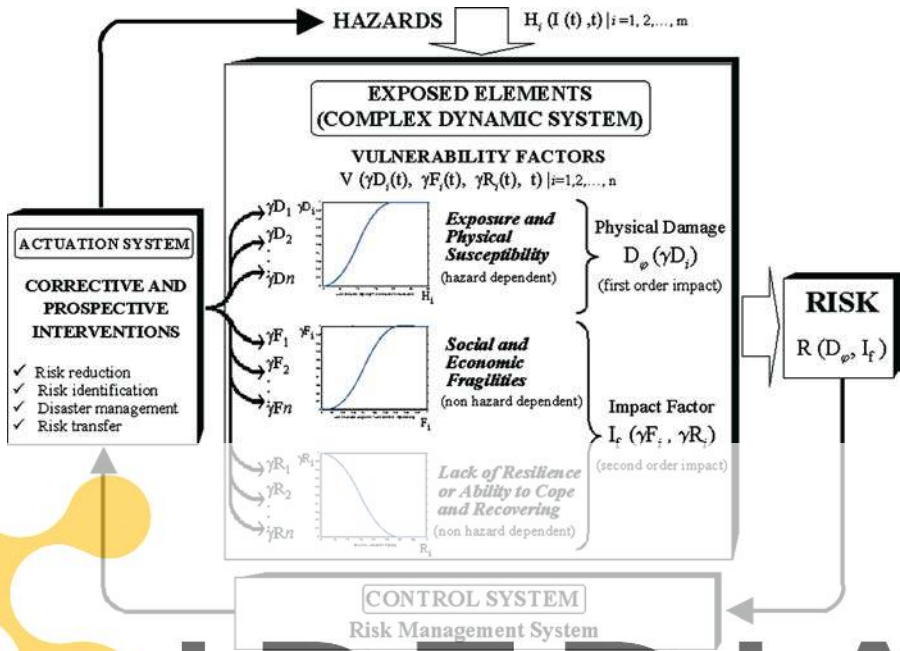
HAZARDS

$H_i(I(t), t) | i=1, 2, \ldots, m$

EXPOSED ELEMENTS (COMPLEX DYNAMIC SYSTEM)

VULNERABILITY FACTORS

$V(\gamma D_i(t), \gamma F_i(t), \gamma R_i(t), t) | i=1,2,\ldots, n$

ACTUATION SYSTEM

CORRECTIVE AND PROSPECTIVE INTERVENTIONS

✓ Risk reduction
✓ Risk identification
✓ Disaster management
✓ Risk transfer

$\gamma D_1$
$\gamma D_2$
$\gamma Dn$

$\gamma D_i$

$H_i$

Exposure and Physical Susceptibility
(hazard dependent)

Physical Damage
$D_\varphi(\gamma D_i)$
(first order impact)

RISK
$R(D_\varphi, I_f)$

$\gamma F_1$
$\gamma F_2$
$\gamma Fn$

$\gamma F_i$

$F_i$

Social and Economic Fragilities
(non hazard dependent)

Impact Factor
$I_f(\gamma F_i, \gamma R_i)$
(second order impact)

$\gamma R_1$
$\gamma R_2$
$\gamma Rn$

$\gamma R_i$

$R_i$

Lack of Resilience or Ability to Cope and Recovering
(non hazard dependent)

CONTROL SYSTEM
Risk Management System